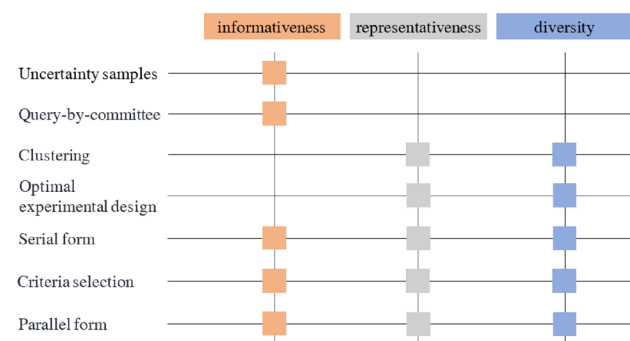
| | informativeness | representativeness | diversity |
|---|---|---|---|
| Uncertainty samples | ■ | | |
| Query-by-committee | ■ | | |
| Clustering | | ■ | ■ |
| Optimal experimental design | | ■ | ■ |
| Serial form | ■ | ■ | ■ |
| Criteria selection | ■ | ■ | ■ |
| Parallel form | ■ | ■ | ■ |